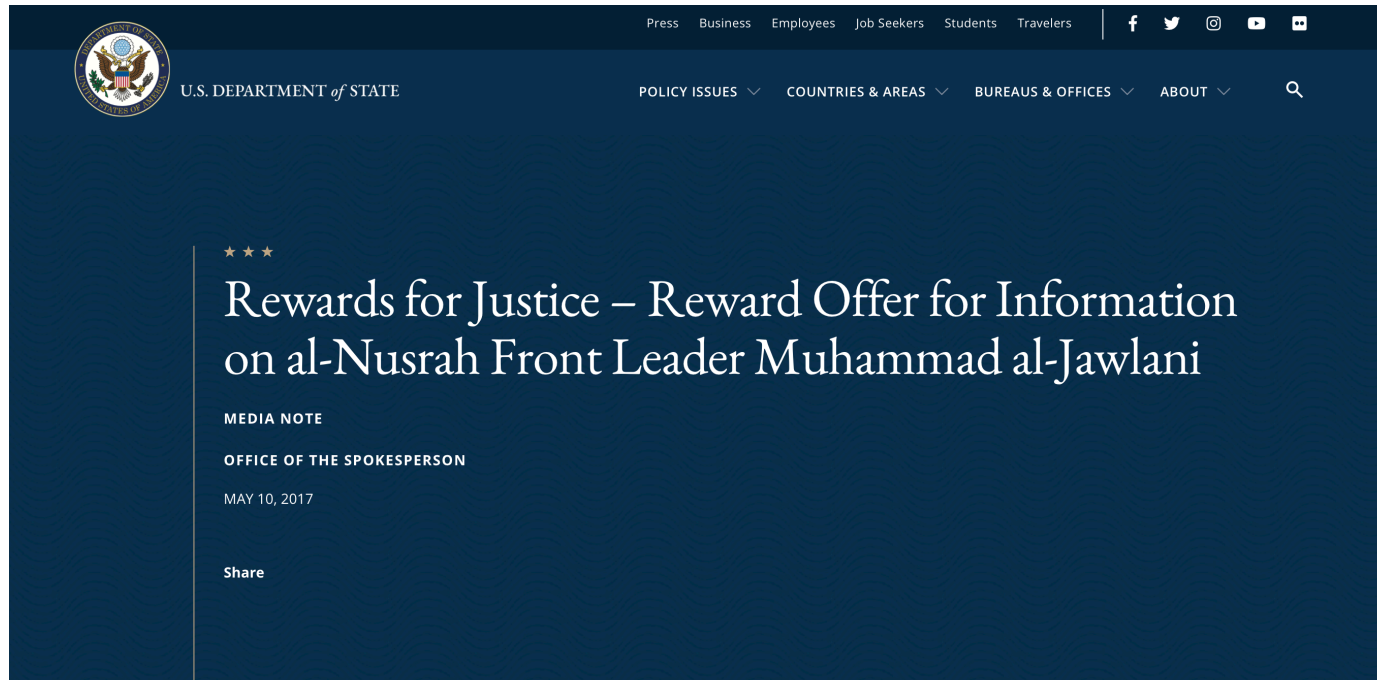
Press Business Employees Job Seekers Students Travelers

DEPARTMENT OF STATE UNITED STATES OF AMERICA

U.S. DEPARTMENT of STATE

POLICY ISSUES COUNTRIES & AREAS BUREAUS & OFFICES ABOUT

★ ★ ★

Rewards for Justice – Reward Offer for Information on al-Nusrah Front Leader Muhammad al-Jawlani

MEDIA NOTE

OFFICE OF THE SPOKESPERSON

MAY 10, 2017

Share